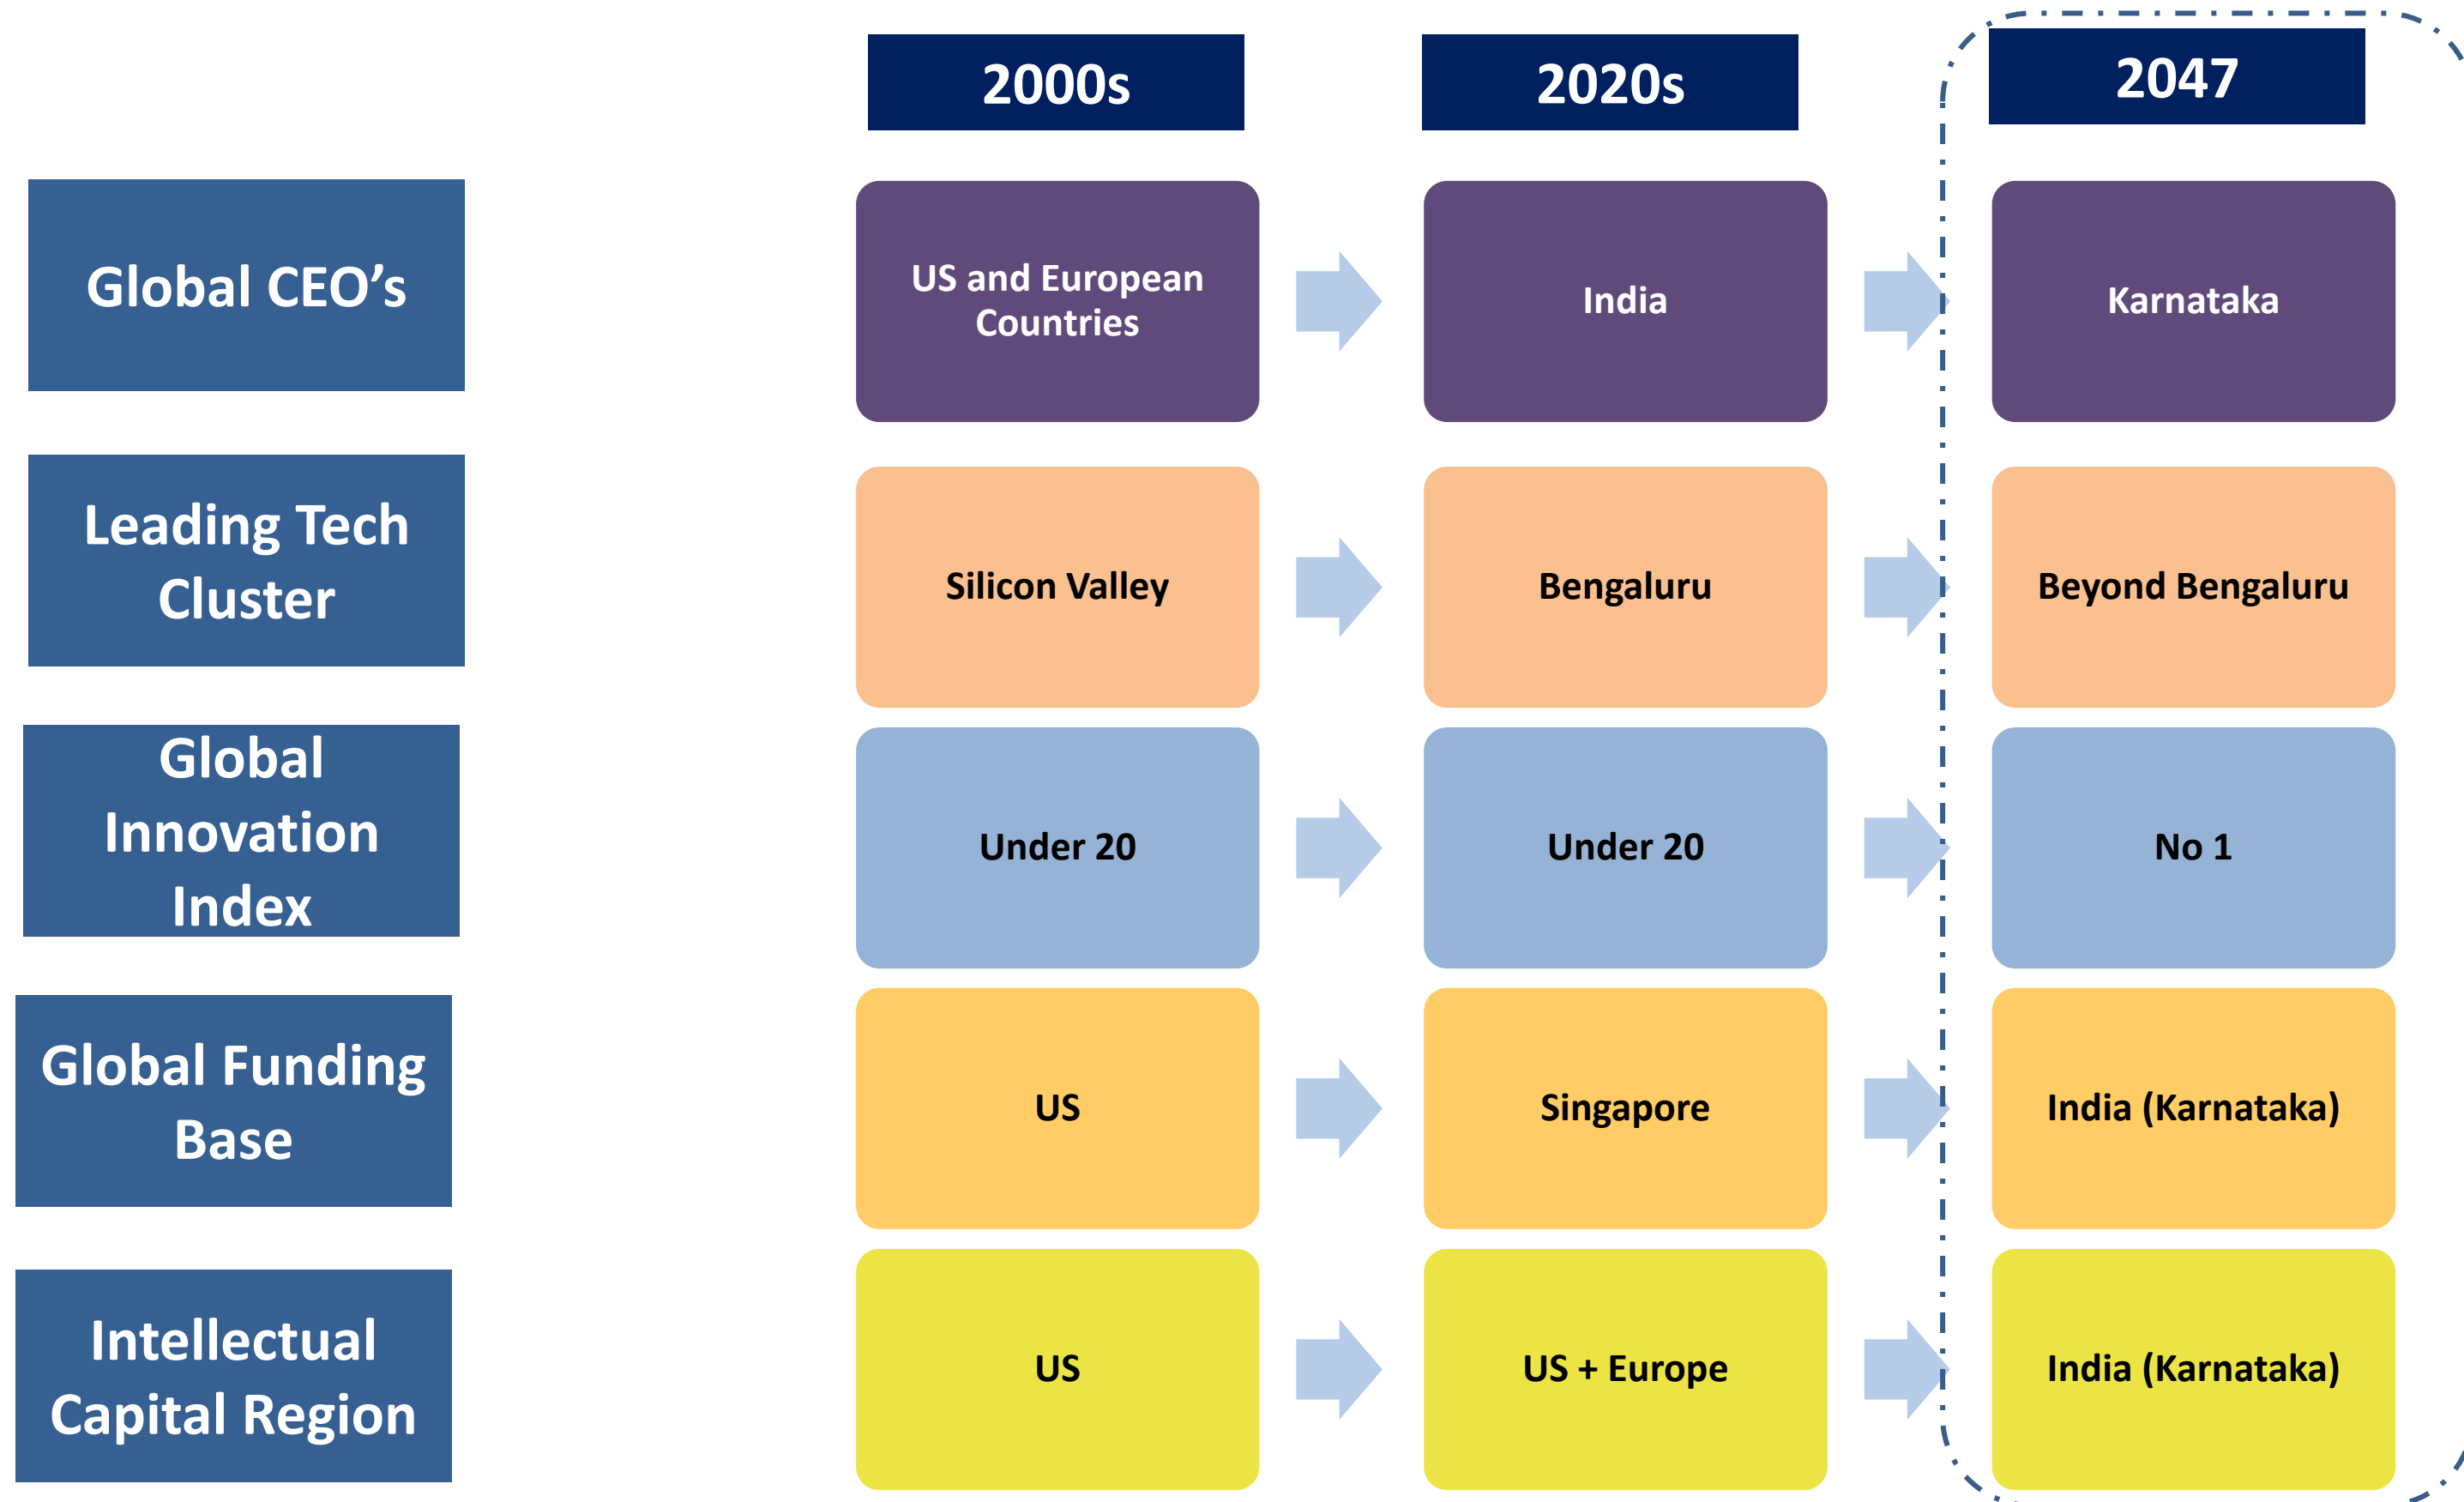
|  | 2000s | 2020s | 2047 |
|---|---|---|---|
| Global CEO’s | US and European Countries | India | Karnataka |
| Leading Tech Cluster | Silicon Valley | Bengaluru | Beyond Bengaluru |
| Global Innovation Index | Under 20 | Under 20 | No 1 |
| Global Funding Base | US | Singapore | India (Karnataka) |
| Intellectual Capital Region | US | US + Europe | India (Karnataka) |